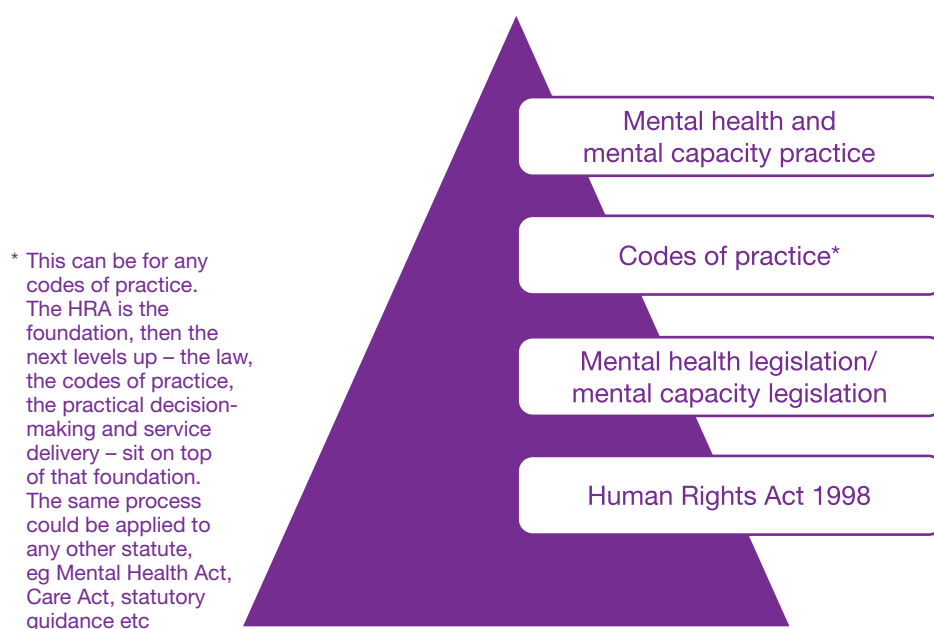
* This can be for any codes of practice. The HRA is the foundation, then the next levels up – the law, the codes of practice, the practical decision-making and service delivery – sit on top of that foundation. The same process could be applied to any other statute, eg Mental Health Act, Care Act, statutory guidance etc

Mental health and mental capacity practice

Codes of practice*

Mental health legislation/ mental capacity legislation

Human Rights Act 1998